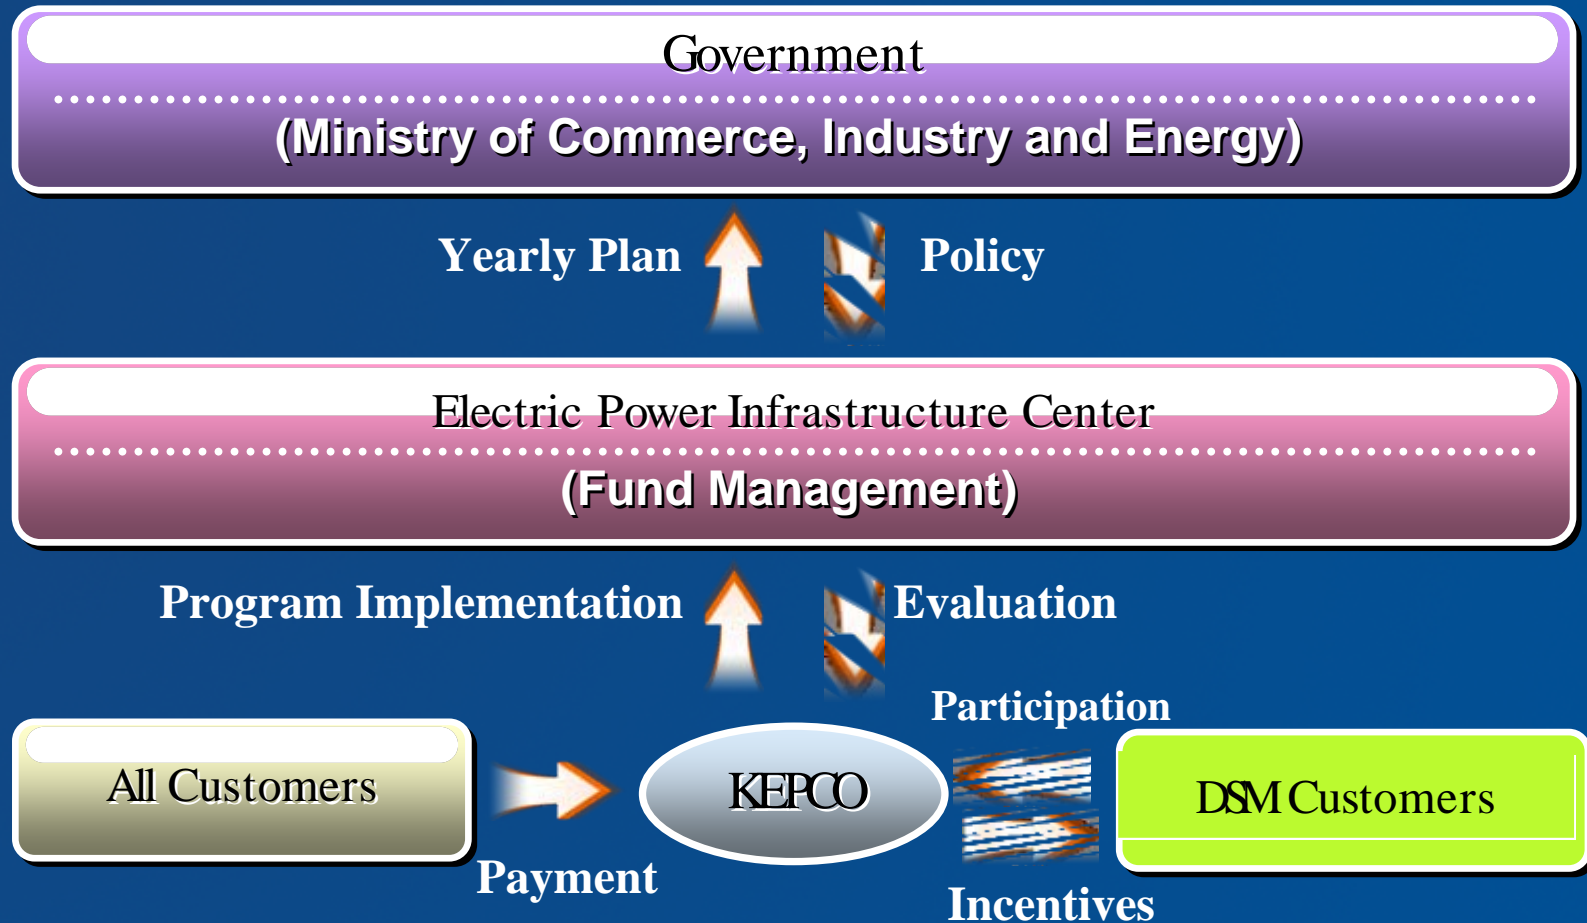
Government

(Ministry of Commerce, Industry and Energy)

Yearly Plan

Policy

Electric Power Infrastructure Center

(Fund Management)

Program Implementation

Evaluation

Participation

All Customers

KEPCO

DSM Customers

Payment

Incentives